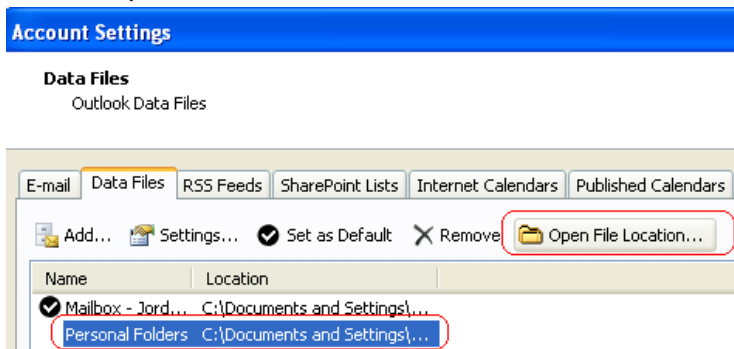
Account Settings

Data Files
Outlook Data Files

E-mail | Data Files | RSS Feeds | SharePoint Lists | Internet Calendars | Published Calendars

Add... Settings... Set as Default Remove Open File Location...

| Name | Location |
|---|---|
| Mailbox - Jord... | C:\Documents and Settings\... |
| Personal Folders | C:\Documents and Settings\... |